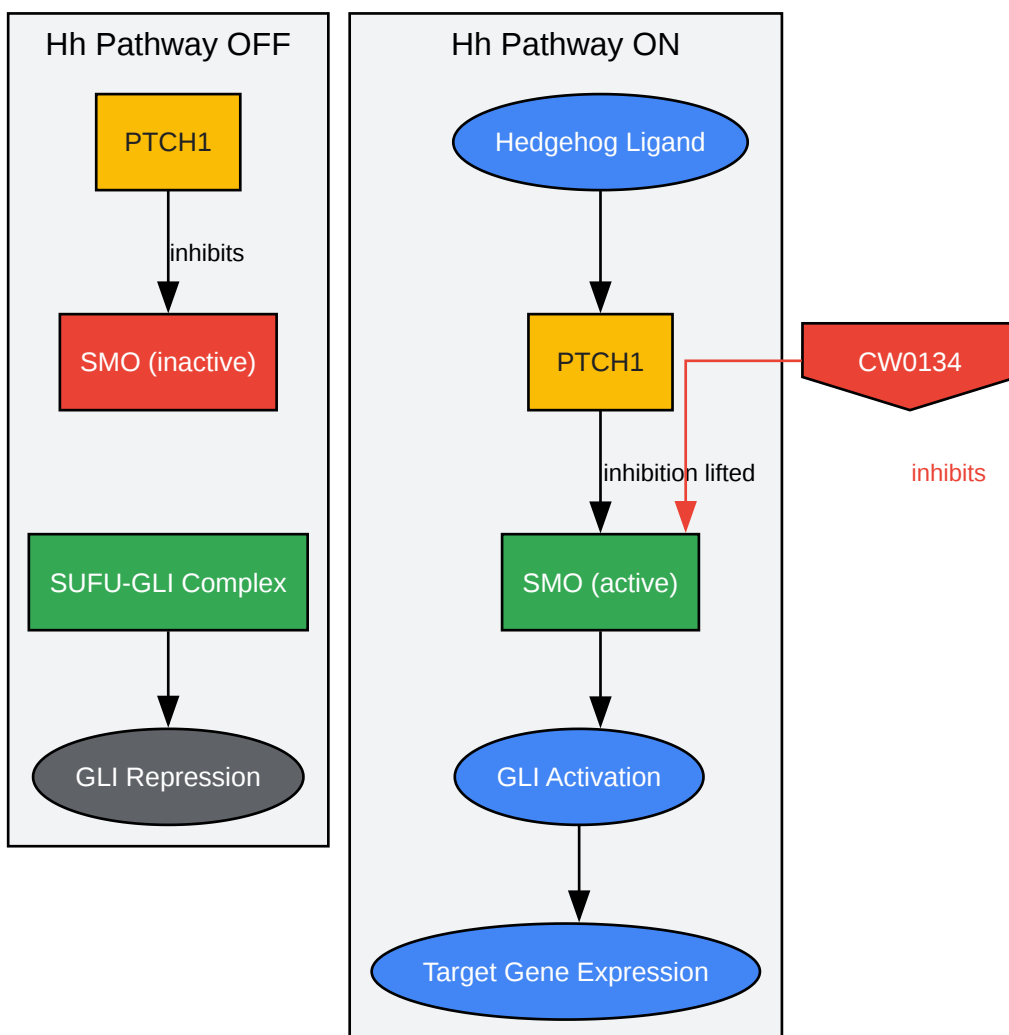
Hh Pathway OFF

PTCH1

inhibits

SMO (inactive)

SUFU-GLI Complex

GLI Repression

Hh Pathway ON

Hedgehog Ligand

PTCH1

inhibition lifted

SMO (active)

GLI Activation

Target Gene Expression

CW0134

inhibits